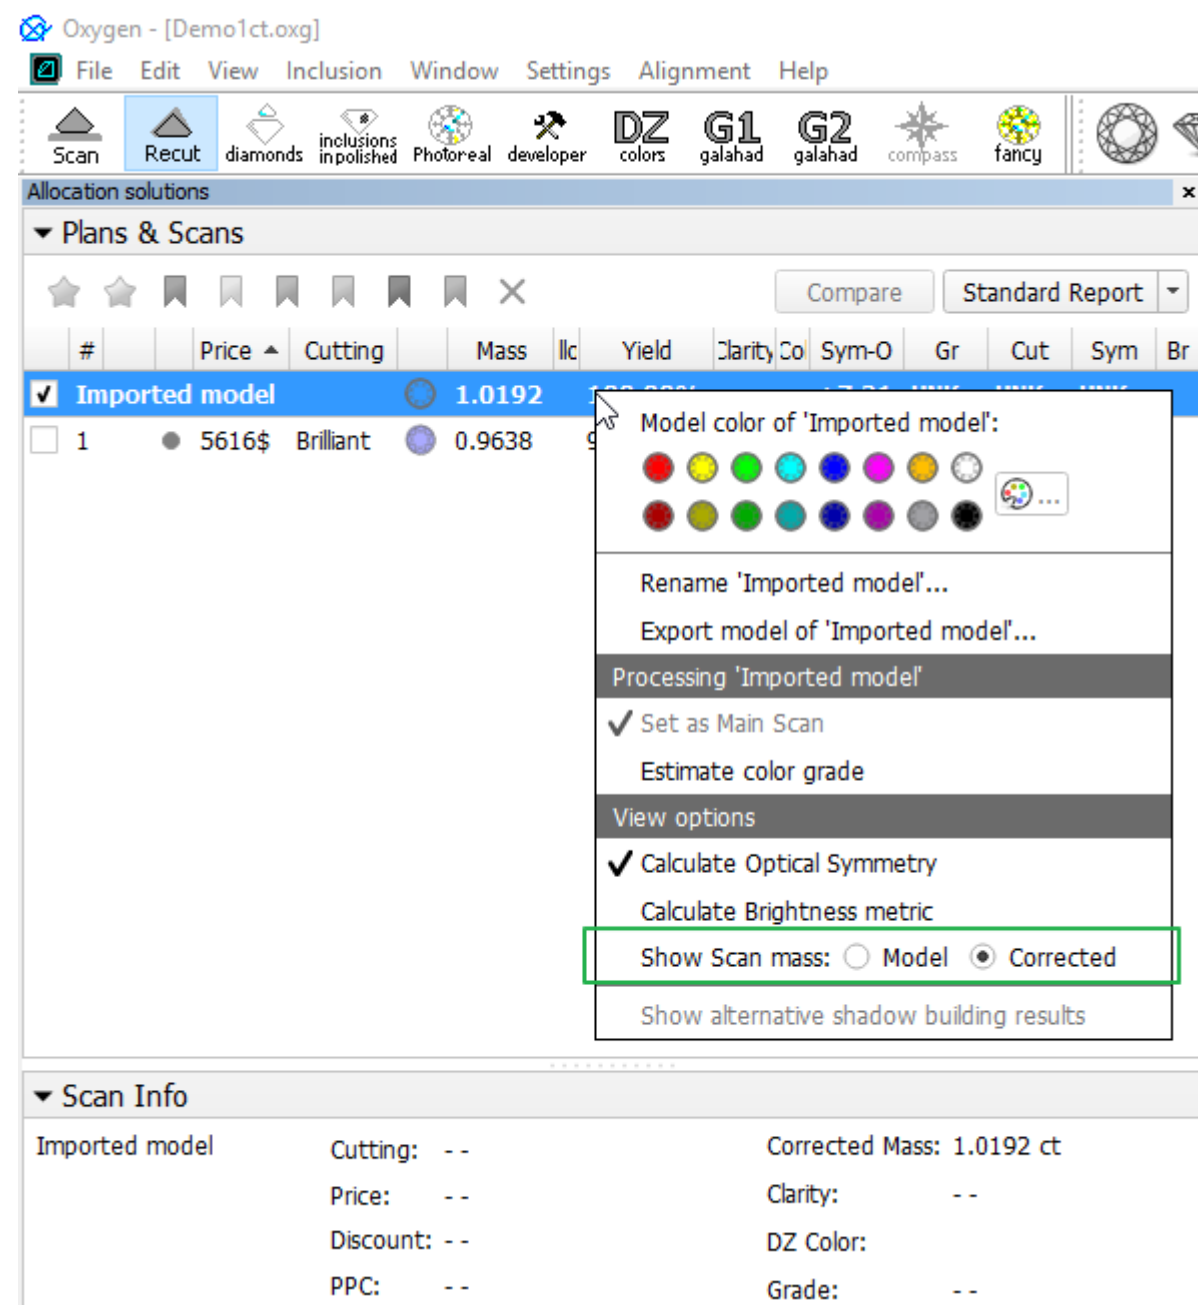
Oxygen - [Demo1ct.oxg]

File Edit View Inclusion Window Settings Alignment Help

Scan Recut diamonds inclusions inpolished Photoreal developer DZ colors G1 galahad G2 galahad compass fancy

Allocation solutions

Plans & Scans

Compare Standard Report

| | # | | Price | Cutting | | Mass | Ilc | Yield | Clarity | Co | Sym-O | Gr | Cut | Sym | Br |
|---|---|---|---|---|---|---|---|---|---|---|---|---|---|---|---|
| ✓ | Imported model | | | | | 1.0192 | | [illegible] | | | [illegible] | | | | |
| | 1 | | 5616$ | Brilliant | | 0.9638 | | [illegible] | | | | | | | |

Model color of 'Imported model':

...

Rename 'Imported model'...

Export model of 'Imported model'...

Processing 'Imported model'

Set as Main Scan

Estimate color grade

View options

Calculate Optical Symmetry

Calculate Brightness metric

Show Scan mass: Model Corrected

Show alternative shadow building results

Scan Info

Imported model

Cutting: - -

Price: - -

Discount: - -

PPC: - -

Corrected Mass: 1.0192 ct

Clarity: - -

DZ Color:

Grade: - -